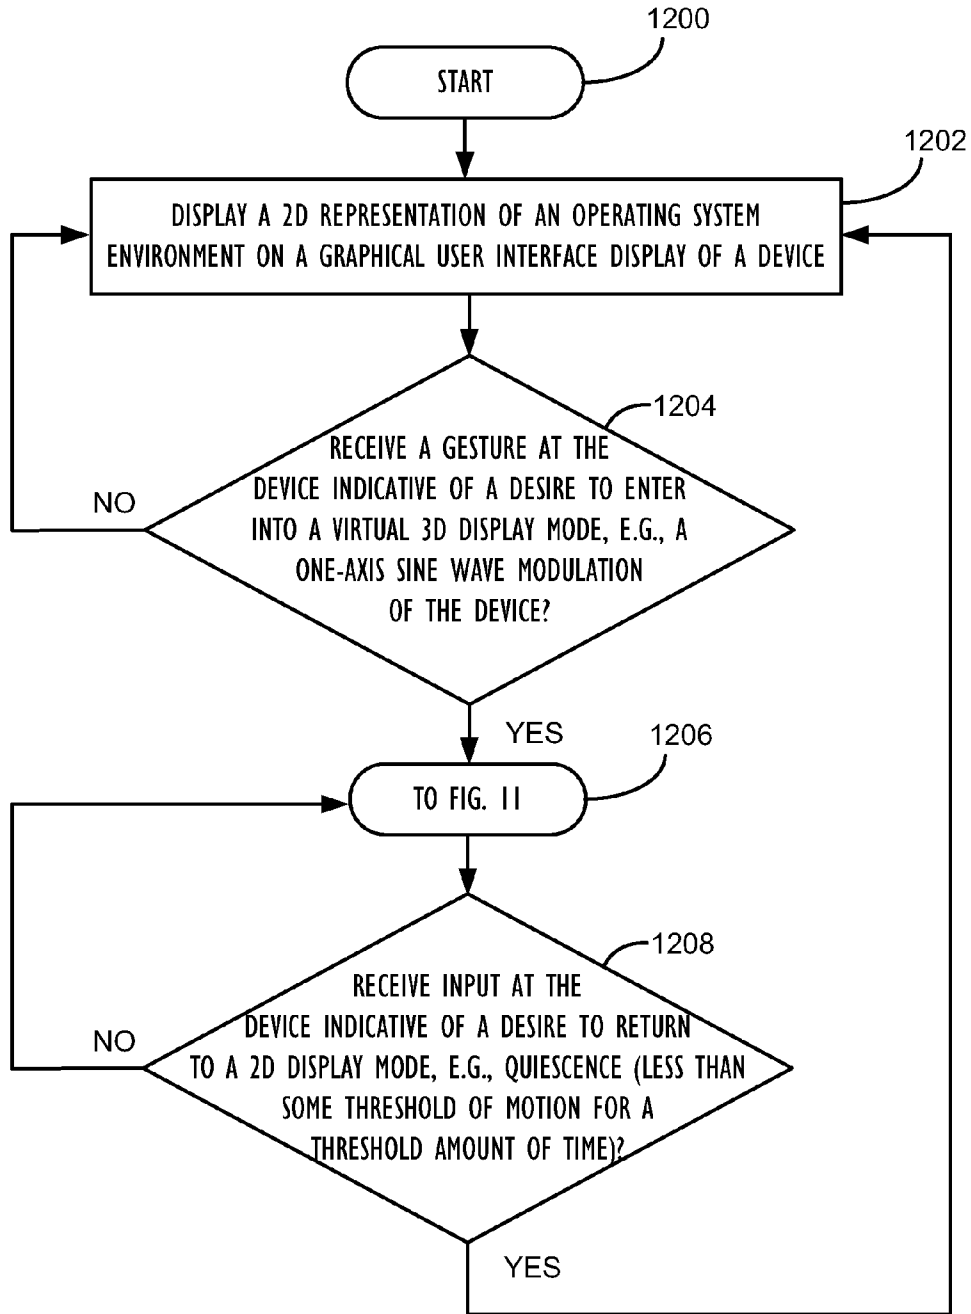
1200

START

1202

DISPLAY A 2D REPRESENTATION OF AN OPERATING SYSTEM ENVIRONMENT ON A GRAPHICAL USER INTERFACE DISPLAY OF A DEVICE

1204

RECEIVE A GESTURE AT THE DEVICE INDICATIVE OF A DESIRE TO ENTER INTO A VIRTUAL 3D DISPLAY MODE, E.G., A ONE-AXIS SINE WAVE MODULATION OF THE DEVICE?

NO

YES

1206

TO FIG. 11

1208

RECEIVE INPUT AT THE DEVICE INDICATIVE OF A DESIRE TO RETURN TO A 2D DISPLAY MODE, E.G., QUIESCENCE (LESS THAN SOME THRESHOLD OF MOTION FOR A THRESHOLD AMOUNT OF TIME)?

NO

YES